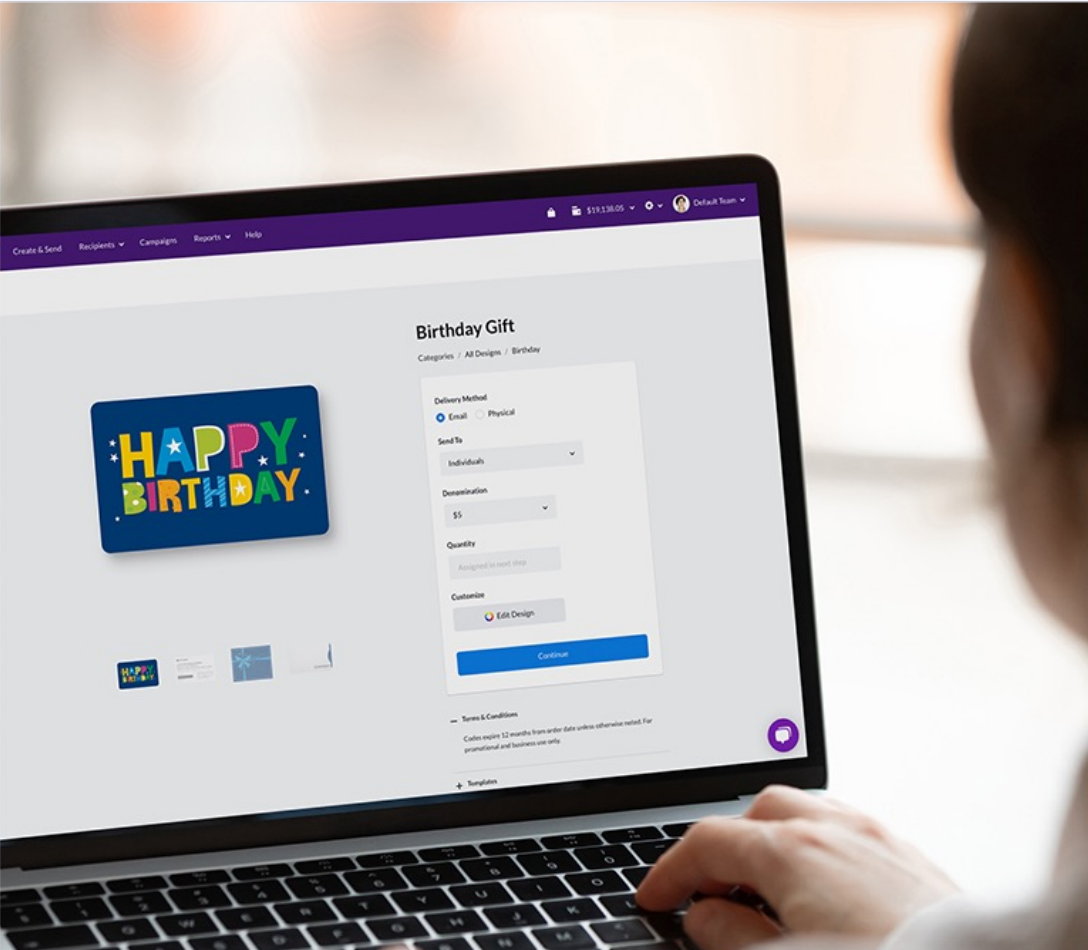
$19,138.05 Default Team

Create & Send Recipients Campaigns Reports Help

Birthday Gift

Categories / All Designs / Birthday

HAPPY BIRTHDAY

Delivery Method

Email Physical

Send To

Individuals

Denomination

$5

Quantity

Assigned in next step

Customize

Edit Design

Continue

— Terms & Conditions

Codes expire 12 months from order date unless otherwise noted. For promotional and business use only.

+ Templates